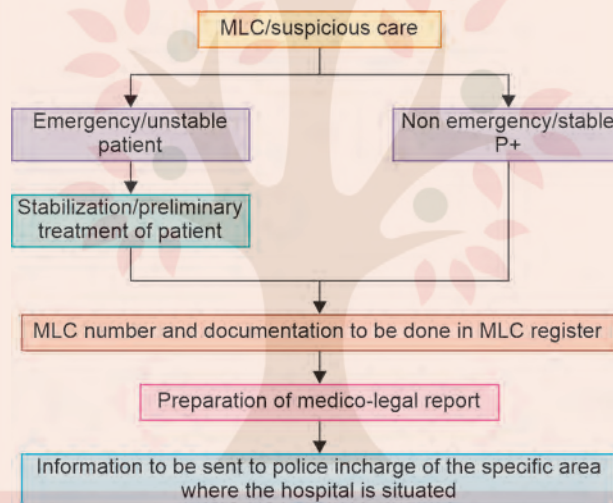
MLC/suspicious care

Emergency/unstable patient

Non emergency/stable P+

Stabilization/preliminary treatment of patient

MLC number and documentation to be done in MLC register

Preparation of medico-legal report

Information to be sent to police incharge of the specific area where the hospital is situated